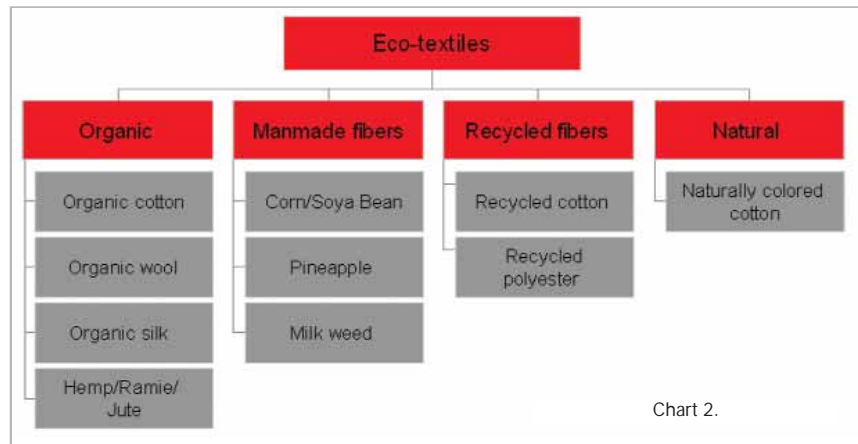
Eco-textiles

Organic
Organic cotton
Organic wool
Organic silk
Hemp/Ramie/Jute

Manmade fibers
Corn/Soya Bean
Pineapple
Milk weed

Recycled fibers
Recycled cotton
Recycled polyester

Natural
Naturally colored cotton

Chart 2.